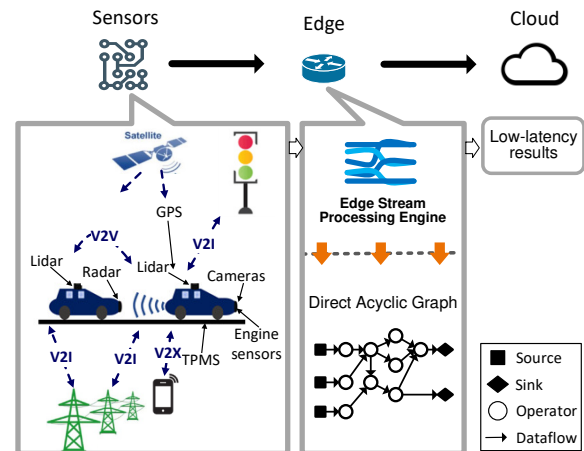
Sensors

Edge

Cloud

Satellite

GPS

V2V

V2I

Lidar

Radar

Lidar

Cameras

Engine sensors

TPMS

V2I

V2I

V2X

Edge Stream Processing Engine

Direct Acyclic Graph

Low-latency results

Source

Sink

Operator

Dataflow